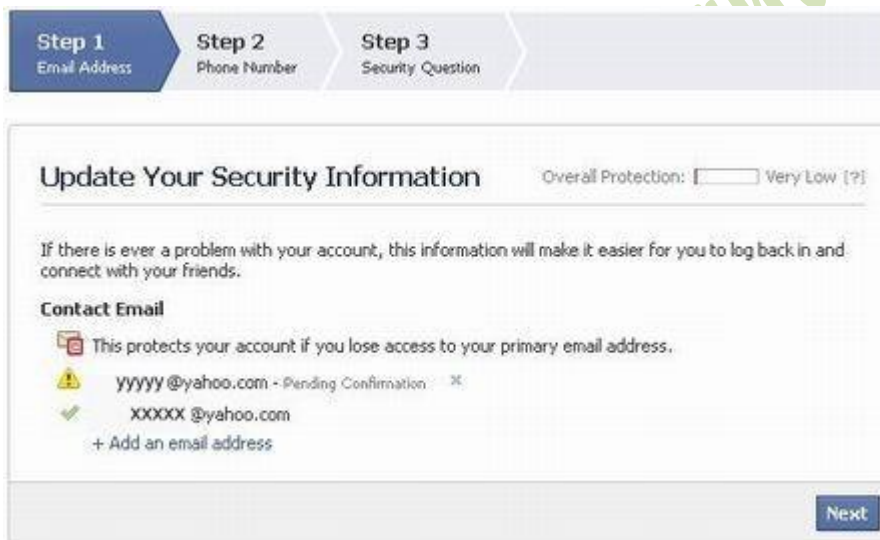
Step 1
Email Address

Step 2
Phone Number

Step 3
Security Question

Update Your Security Information

Overall Protection: Very Low [?]

If there is ever a problem with your account, this information will make it easier for you to log back in and connect with your friends.

Contact Email

This protects your account if you lose access to your primary email address.

yyyyy @yahoo.com - Pending Confirmation

xxxxx @yahoo.com

+ Add an email address

Next